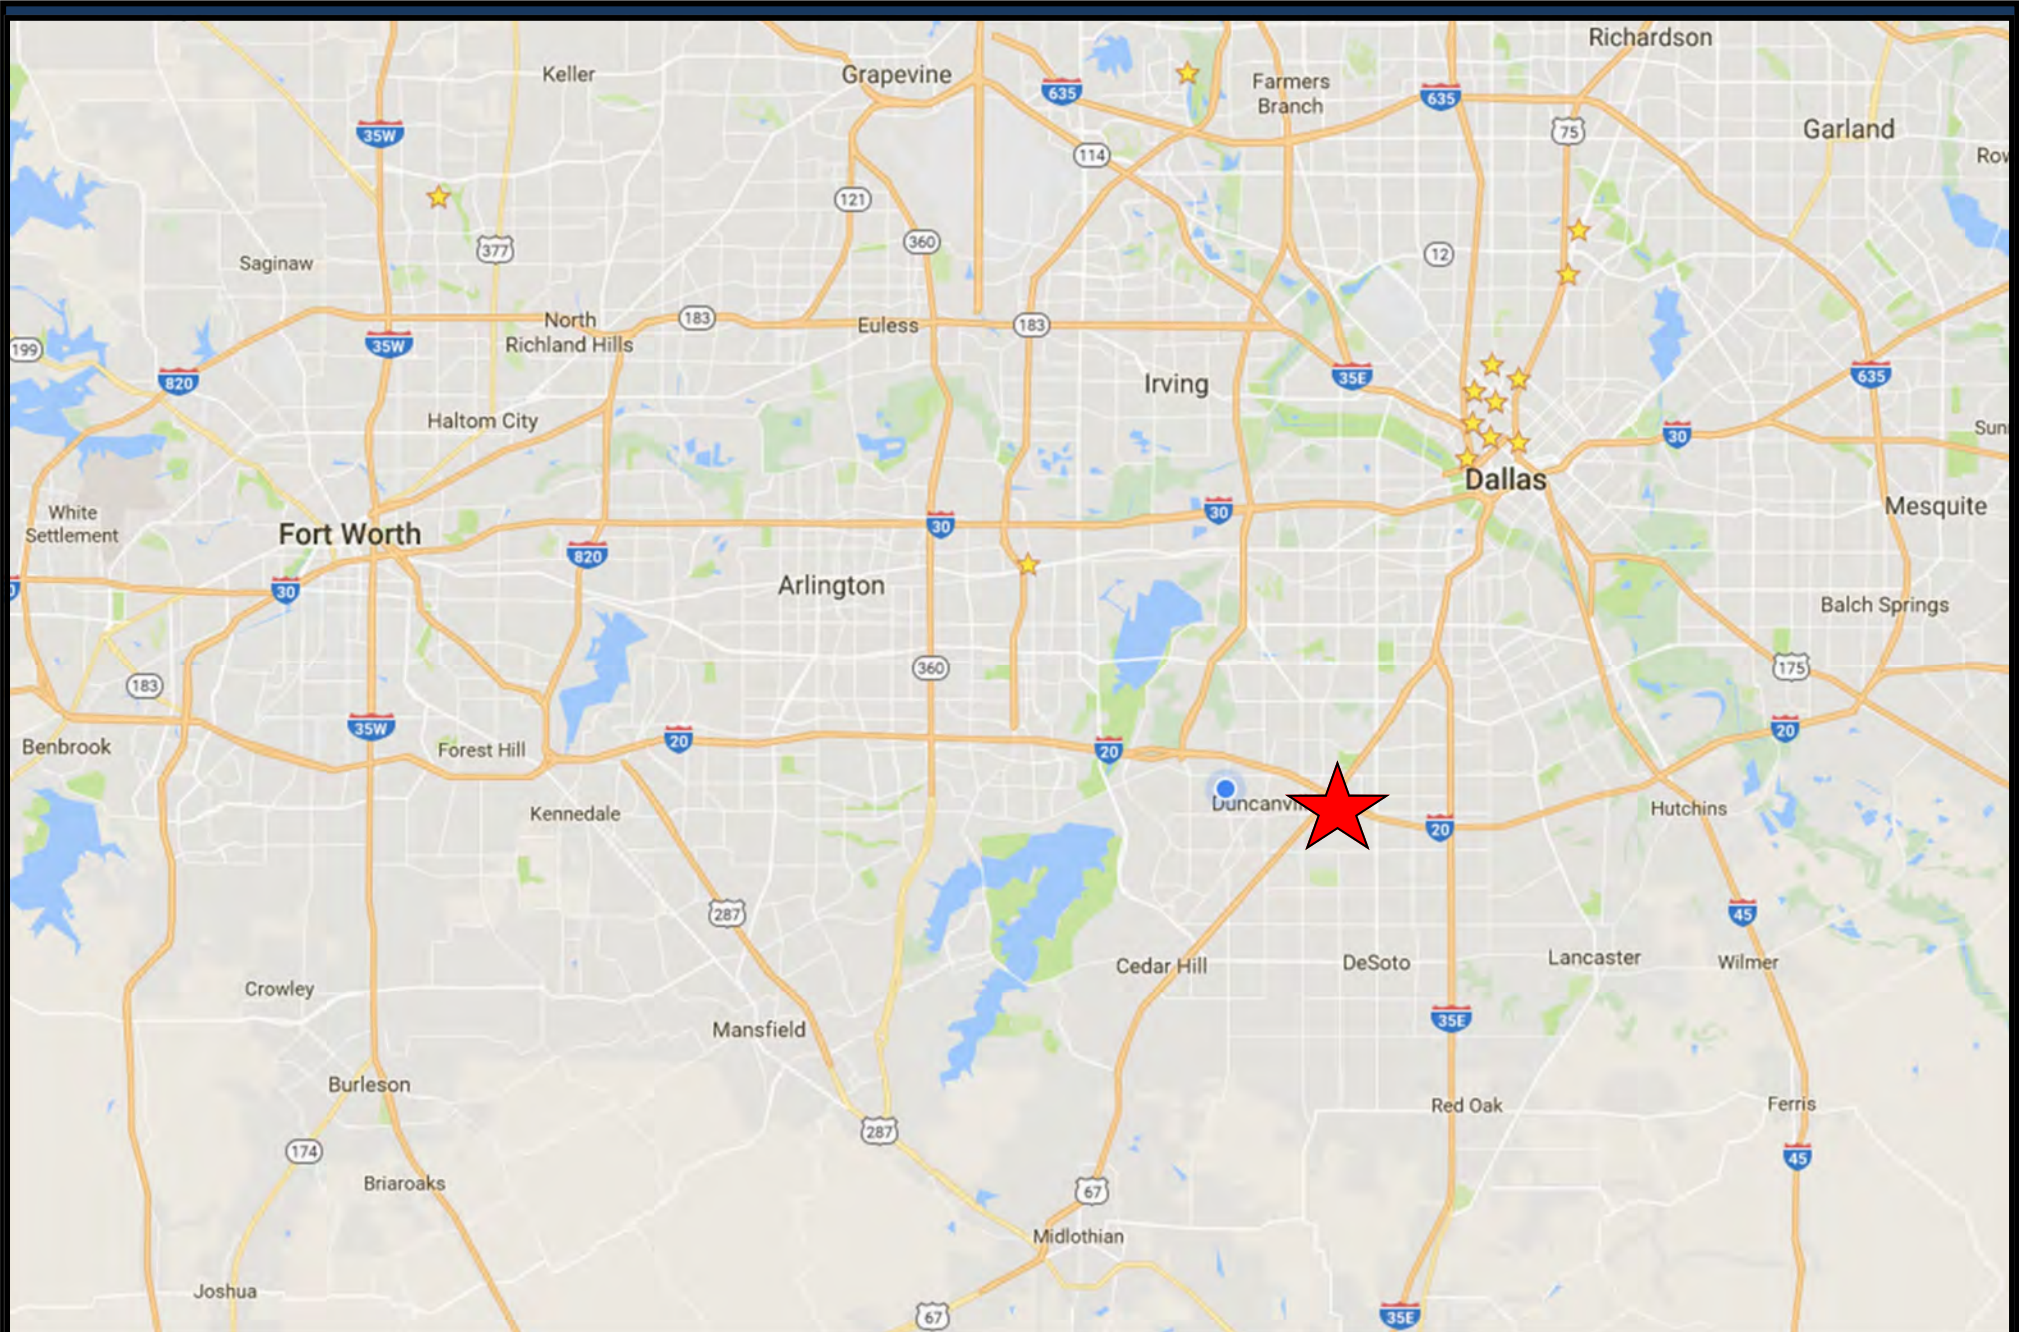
Richardson
Keller
Grapevine
635
Farmers Branch
635
Garland
35W
75
Row
114
121
360
12
Saginaw
377
North Richland Hills
183
Euless
183
199
35W
820
Irving
35E
635
Haltom City
30
Sun
Dallas
White Settlement
Fort Worth
30
30
Mesquite
820
30
Arlington
Balch Springs
360
183
175
35W
Benbrook
Forest Hill
20
20
20
Duncanvi
Hutchins
Kennedale
20
287
45
Cedar Hill
DeSoto
Lancaster
Wilmer
Crowley
35E
Mansfield
Burleson
Red Oak
Ferris
287
174
45
Briaroaks
67
Midlothian
Joshua
67
35E